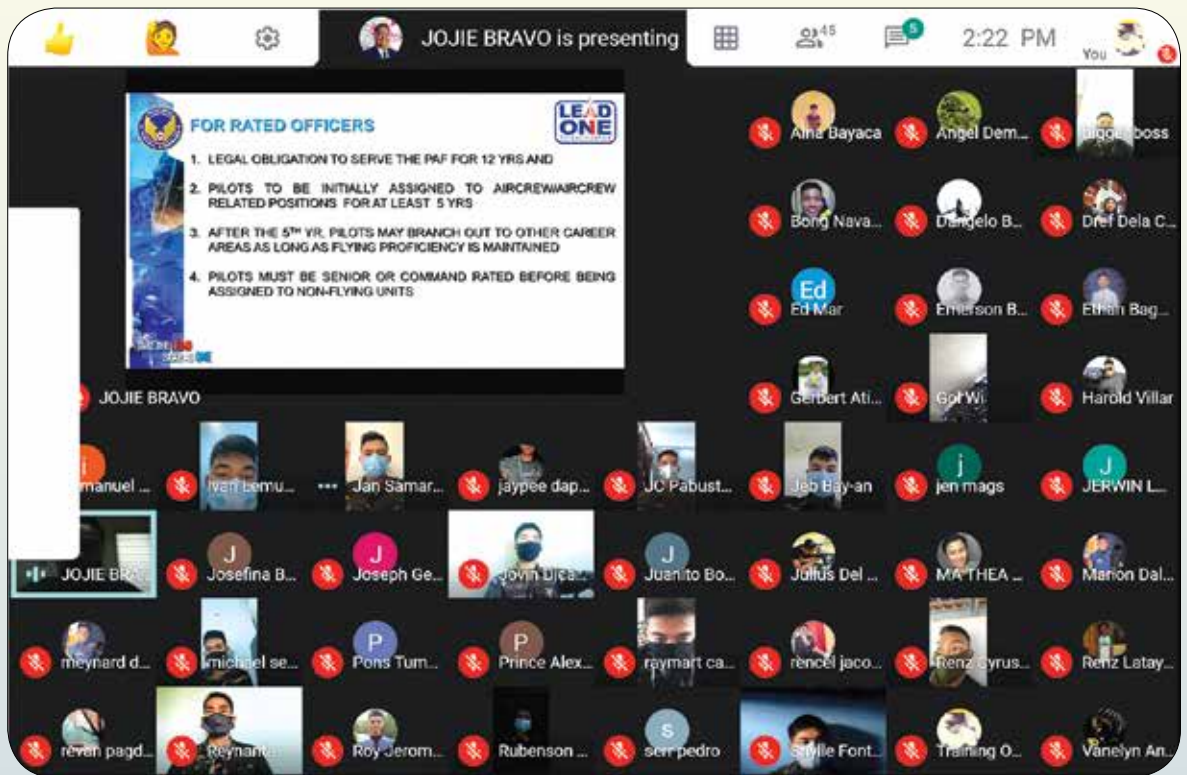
JOJIE BRAVO is presenting 45 5 2:22 PM You

FOR RATED OFFICERS

LEAD ONE

1. LEGAL OBLIGATION TO SERVE THE PAF FOR 12 YRS AND

2. PILOTS TO BE INITIALLY ASSIGNED TO AIRCREWAIRCREW RELATED POSITIONS FOR AT LEAST 5 YRS

3. AFTER THE 5TH YR, PILOTS MAY BRANCH OUT TO OTHER CAREER AREAS AS LONG AS FLYING PROFICIENCY IS MAINTAINED

4. PILOTS MUST BE SENIOR OR COMMAND RATED BEFORE BEING ASSIGNED TO NON-FLYING UNITS

JOJIE BRAVO

Aira Bayaca
Angel Dem...
biggeboss
Bong Nava...
Dangelo B...
Dref Dela C...
Ed
Ed Mar
Emerson B...
Ethan Bag...
Gerbert Ati...
Gol Wi...
Harold Villar
i
manuel ...
Ivan Lemu...
Jan Samar...
jaypee dap...
JC Pabust...
Jeb Bay-an
j
jen mags
J
JERWIN L...
JOJIE BRA...
J
Josefina B...
J
Joseph Ge...
Jovit Dica...
J
Juanito Bo...
Julius Del ...
MA THEA ...
Marlon Dal...
meynard d...
michael se...
P
Pons Tum...
P
Prince Alex...
raymart ca...
rencel jaco...
Renz Cyrus...
Renz Latay...
revan pagd...
Reynante...
Roy Jerom...
Rubenson ...
s
serr pedro
Style Font...
Training O...
Vanelyn An...